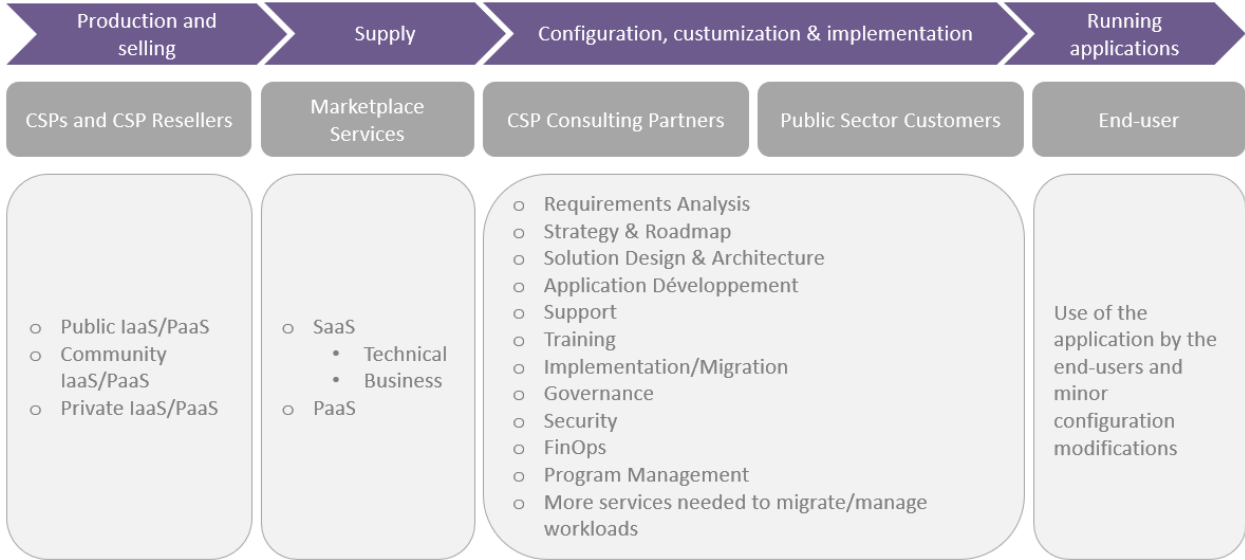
Production and selling

Supply

Configuration, custumization & implementation

Running applications

CSPs and CSP Resellers

Marketplace Services

CSP Consulting Partners

Public Sector Customers

End-user

- Public IaaS/PaaS
- Community IaaS/PaaS
- Private IaaS/PaaS

- SaaS
  - Technical
  - Business
- PaaS

- Requirements Analysis
- Strategy & Roadmap
- Solution Design & Architecture
- Application Développement
- Support
- Training
- Implementation/Migration
- Governance
- Security
- FinOps
- Program Management
- More services needed to migrate/manage workloads

Use of the application by the end-users and minor configuration modifications